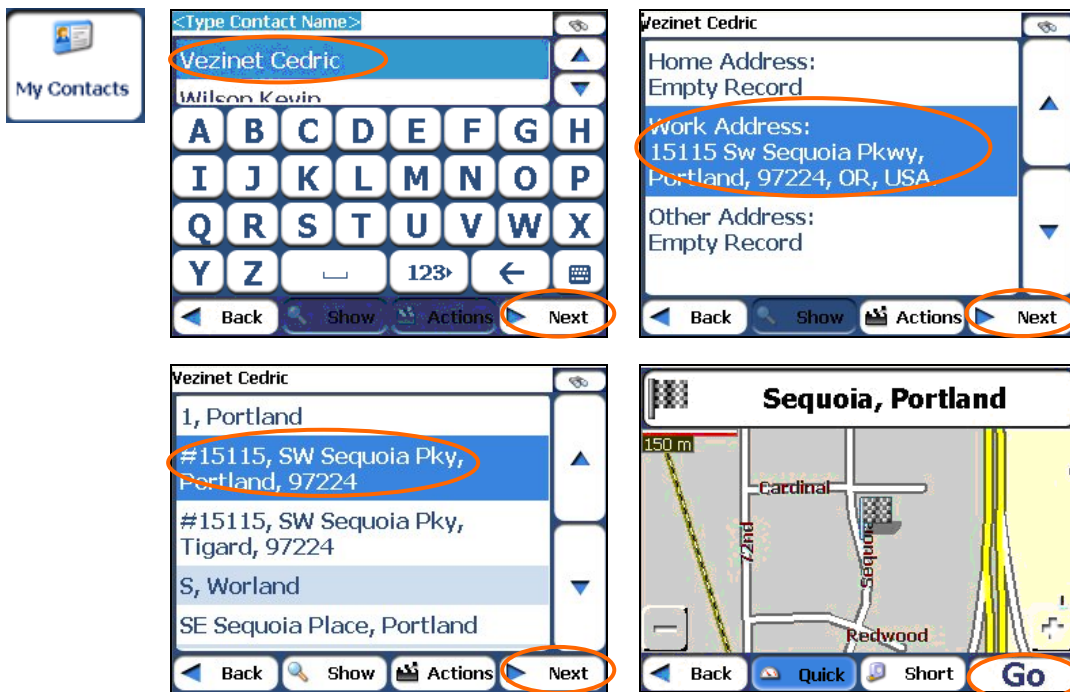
My Contacts

<Type Contact Name>
Vezinet Cedric
Wilson Kevin
A B C D E F G H
I J K L M N O P
Q R S T U V W X
Y Z ⎵ 123› ←
Back Show Actions Next

Vezinet Cedric
Home Address:
Empty Record
Work Address:
15115 Sw Sequoia Pkwy, Portland, 97224, OR, USA
Other Address:
Empty Record
Back Show Actions Next

Vezinet Cedric
1, Portland
#15115, SW Sequoia Pky, Portland, 97224
#15115, SW Sequoia Pky, Tigard, 97224
S, Worland
SE Sequoia Place, Portland
Back Show Actions Next

Sequoia, Portland
150 m
Cardinal
72nd
Sequoia
Redwood
Back Quick Short Go